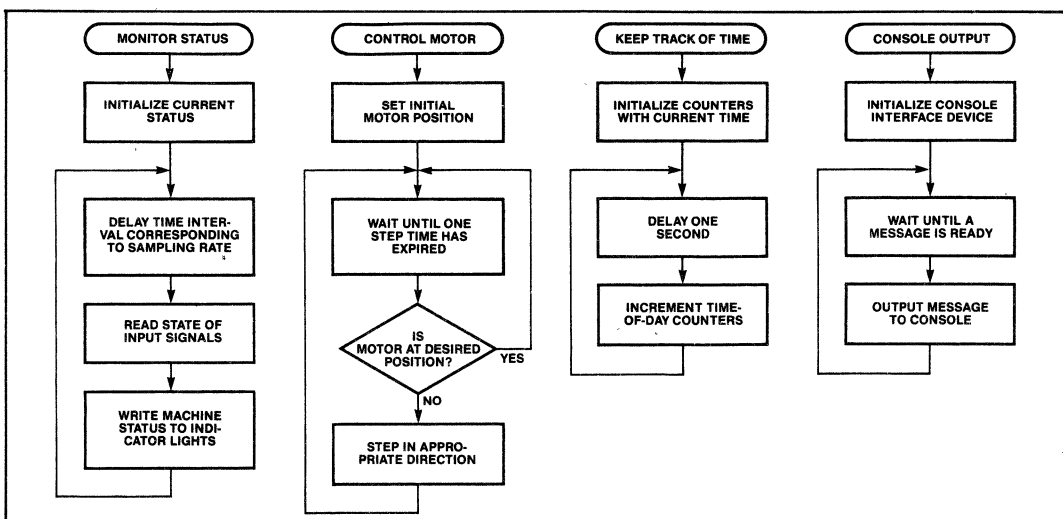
MONITOR STATUS

INITIALIZE CURRENT STATUS

DELAY TIME INTERVAL CORRESPONDING TO SAMPLING RATE

READ STATE OF INPUT SIGNALS

WRITE MACHINE STATUS TO INDICATOR LIGHTS

CONTROL MOTOR

SET INITIAL MOTOR POSITION

WAIT UNTIL ONE STEP TIME HAS EXPIRED

IS MOTOR AT DESIRED POSITION?

YES

NO

STEP IN APPROPRIATE DIRECTION

KEEP TRACK OF TIME

INITIALIZE COUNTERS WITH CURRENT TIME

DELAY ONE SECOND

INCREMENT TIME-OF-DAY COUNTERS

CONSOLE OUTPUT

INITIALIZE CONSOLE INTERFACE DEVICE

WAIT UNTIL A MESSAGE IS READY

OUTPUT MESSAGE TO CONSOLE